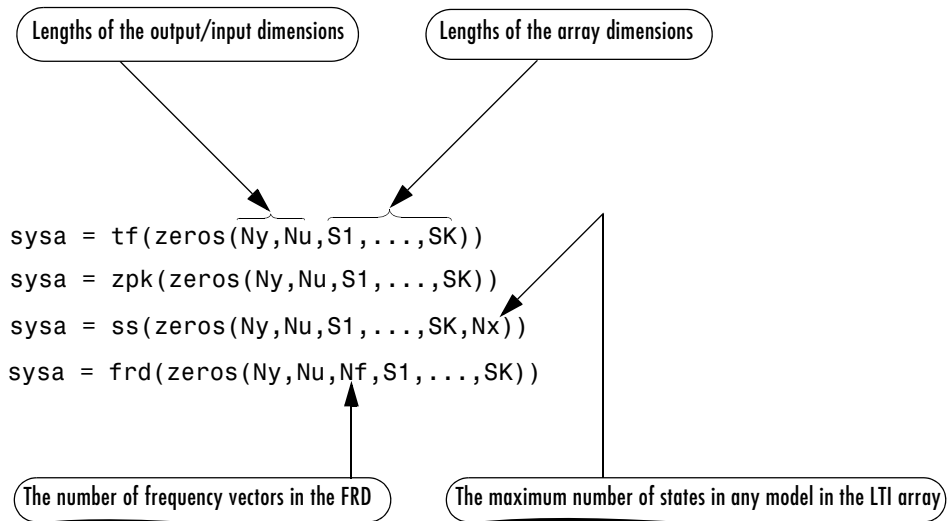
Lengths of the output/input dimensions

Lengths of the array dimensions

sysa = tf(zeros(Ny,Nu,S1,...,SK))
sysa = zpk(zeros(Ny,Nu,S1,...,SK))
sysa = ss(zeros(Ny,Nu,S1,...,SK,Nx))
sysa = frd(zeros(Ny,Nu,Nf,S1,...,SK))

The number of frequency vectors in the FRD

The maximum number of states in any model in the LTI array